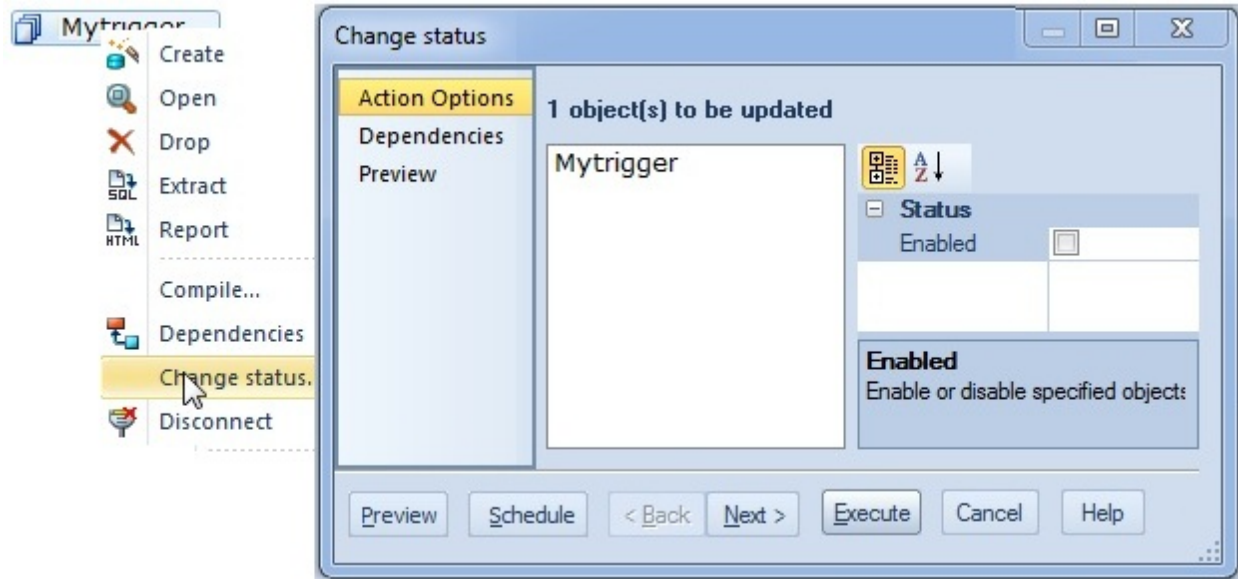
Mytrigger
Create
Open
Drop
SQL Extract
HTML Report
Compile...
Dependencies
Change status.
Disconnect

Change status

Action Options
Dependencies
Preview

1 object(s) to be updated

Mytrigger

Status
Enabled

Enabled
Enable or disable specified objects

Preview
Schedule
< Back
Next >
Execute
Cancel
Help